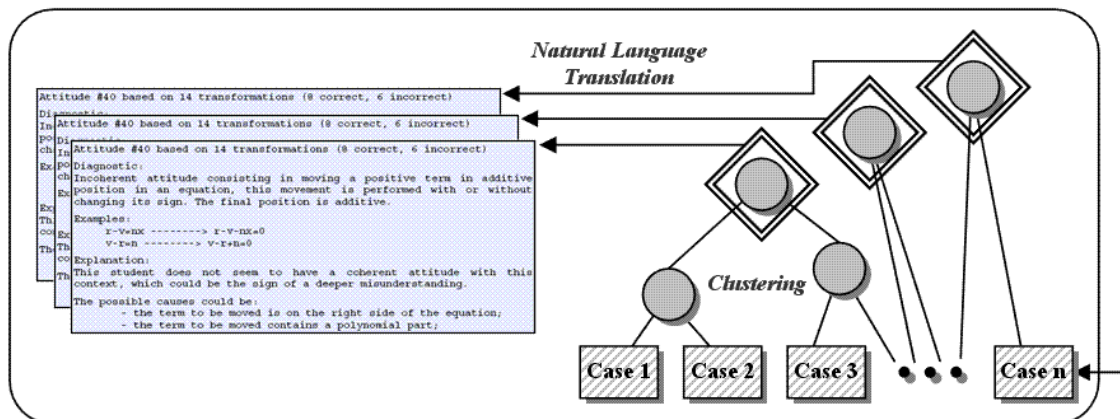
Natural Language Translation

Attitude #40 based on 14 transformations (8 correct, 6 incorrect)
Diagnostic:
In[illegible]
po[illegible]
ch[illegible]
Ex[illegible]

Ex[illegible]
Th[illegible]
co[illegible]
Th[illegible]

Attitude #40 based on 14 transformations (8 correct, 6 incorrect)
Diagnostic:
In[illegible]
po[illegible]
ch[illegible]
Ex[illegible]

Ex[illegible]
Th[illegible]
co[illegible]
Th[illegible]

Attitude #40 based on 14 transformations (8 correct, 6 incorrect)
Diagnostic:
Incoherent attitude consisting in moving a positive term in additive position in an equation, this movement is performed with or without changing its sign. The final position is additive.

Examples:
r-v=nx --------> r-v-nx=0
v-r=n --------> v-r+n=0

Explanation:
This student does not seem to have a coherent attitude with this context, which could be the sign of a deeper misunderstanding.

The possible causes could be:
- the term to be moved is on the right side of the equation;
- the term to be moved contains a polynomial part;

Clustering

Case 1
Case 2
Case 3
Case n